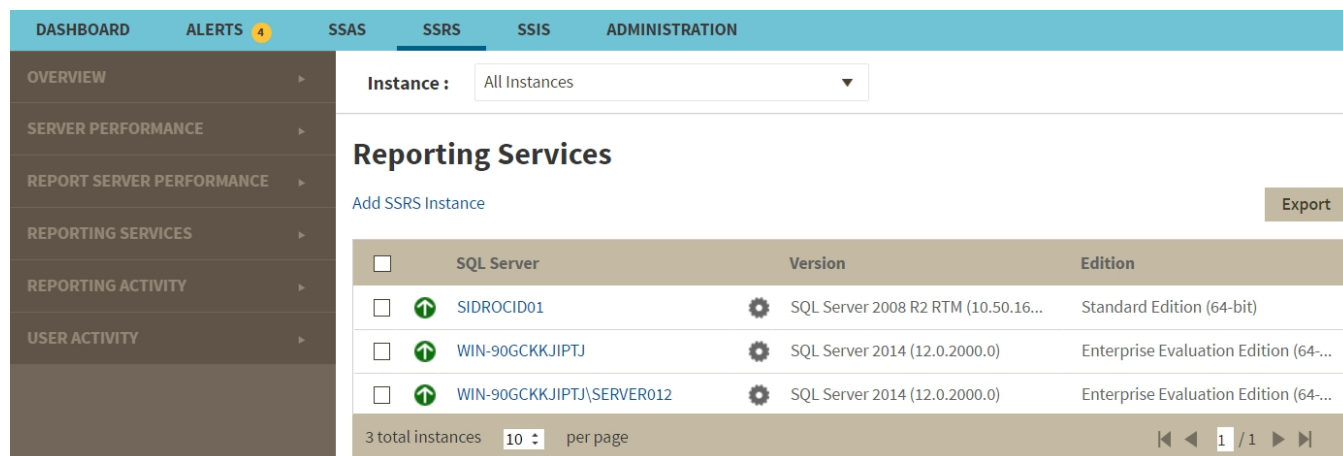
DASHBOARD ALERTS 4 SSAS SSRS SSIS ADMINISTRATION

OVERVIEW
SERVER PERFORMANCE
REPORT SERVER PERFORMANCE
REPORTING SERVICES
REPORTING ACTIVITY
USER ACTIVITY

Instance : All Instances

Reporting Services

Add SSRS Instance

Export

| | SQL Server | Version | Edition |
|---|---|---|---|
| | SIDROCID01 | SQL Server 2008 R2 RTM (10.50.16... | Standard Edition (64-bit) |
| | WIN-90GCKKJIPTJ | SQL Server 2014 (12.0.2000.0) | Enterprise Evaluation Edition (64-... |
| | WIN-90GCKKJIPTJ\SERVER012 | SQL Server 2014 (12.0.2000.0) | Enterprise Evaluation Edition (64-... |

3 total instances 10 per page

1 /1